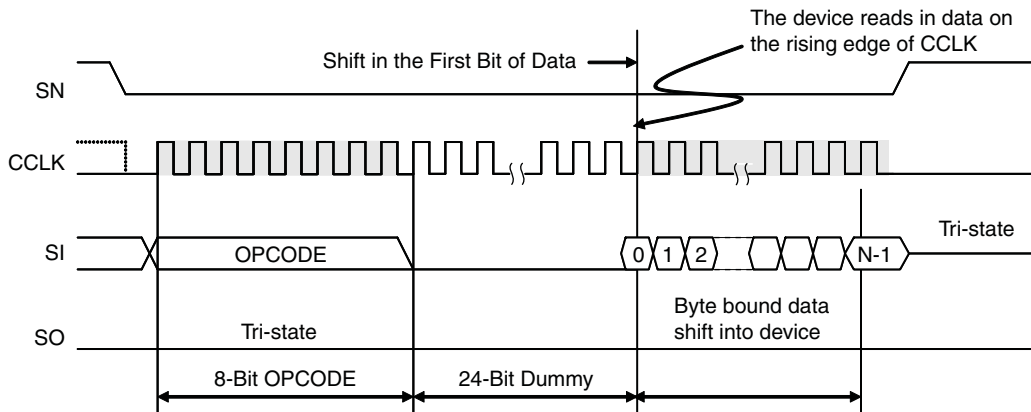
The device reads in data on the rising edge of CCLK

Shift in the First Bit of Data

SN

CCLK

SI

OPCODE

0 1 2

N-1

Tri-state

Byte bound data shift into device

SO

Tri-state

8-Bit OPCODE

24-Bit Dummy